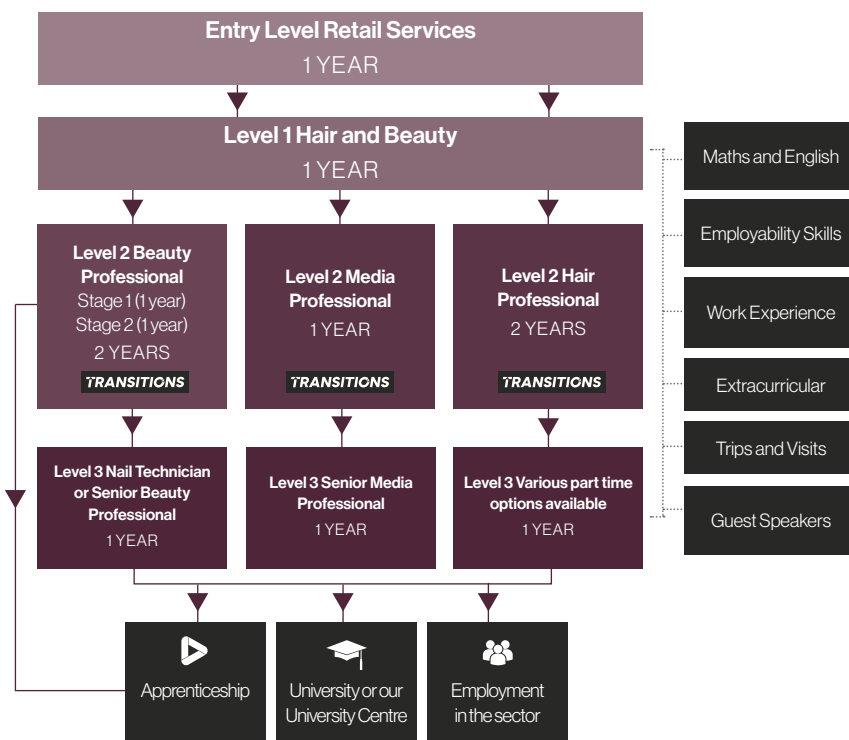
Entry Level Retail Services
1 YEAR

Level 1 Hair and Beauty
1 YEAR

Level 2 Beauty Professional
Stage 1 (1 year)
Stage 2 (1 year)
2 YEARS
TRANSITIONS

Level 2 Media Professional
1 YEAR
TRANSITIONS

Level 2 Hair Professional
2 YEARS
TRANSITIONS

Level 3 Nail Technician or Senior Beauty Professional
1 YEAR

Level 3 Senior Media Professional
1 YEAR

Level 3 Various part time options available
1 YEAR

Apprenticeship

University or our University Centre

Employment in the sector

Maths and English

Employability Skills

Work Experience

Extracurricular

Trips and Visits

Guest Speakers